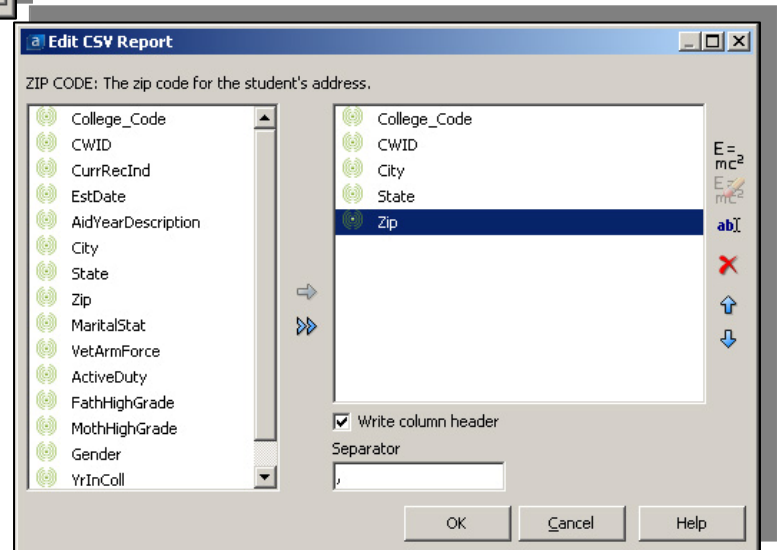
Edit CSV Report

ZIP CODE: The zip code for the student's address.

College_Code
CWID
CurrRecInd
EstDate
AidYearDescription
City
State
Zip
MaritalStat
VetArmForce
ActiveDuty
FathHighGrade
MothHighGrade
Gender
YrInColl

College_Code
CWID
City
State
Zip

$E=mc^2$
$E=mc^2$
ab

Write column header

Separator

,

OK
Cancel
Help